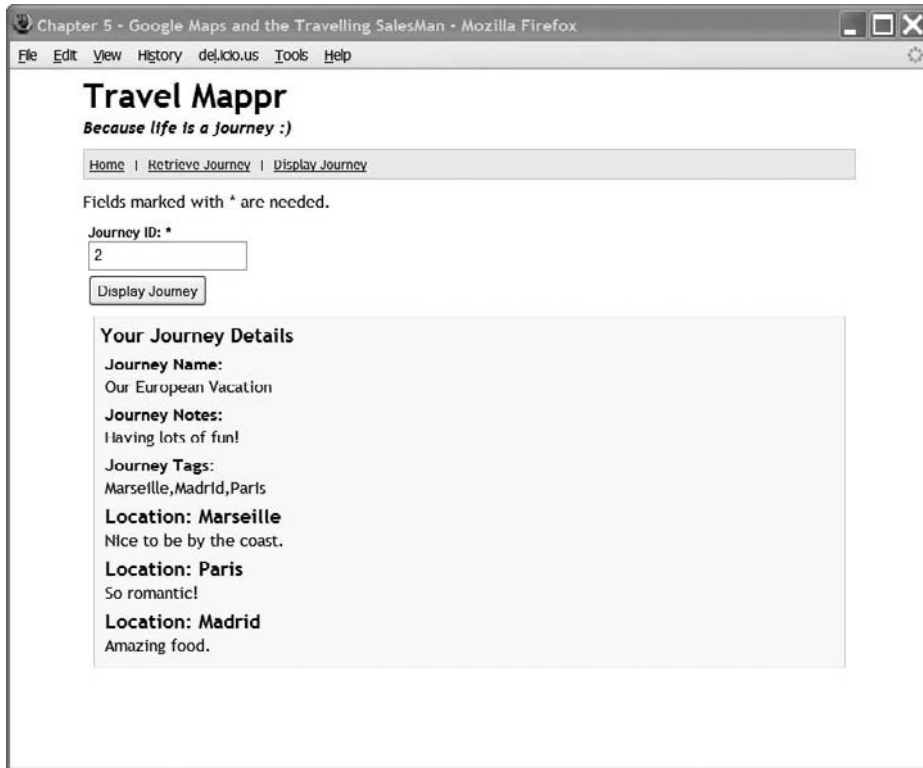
Chapter 5 - Google Maps and the Travelling SalesMan - Mozilla Firefox

File Edit View History del.icio.us Tools Help

Travel Mappr

Because life is a journey :)

Home | Retrieve Journey | Display Journey

Fields marked with * are needed.

Journey ID: *

2

Display Journey

Your Journey Details

Journey Name:

Our European Vacation

Journey Notes:

Having lots of fun!

Journey Tags:

Marseille,Madrid,Paris

Location: Marseille

Nice to be by the coast.

Location: Paris

So romantic!

Location: Madrid

Amazing food.